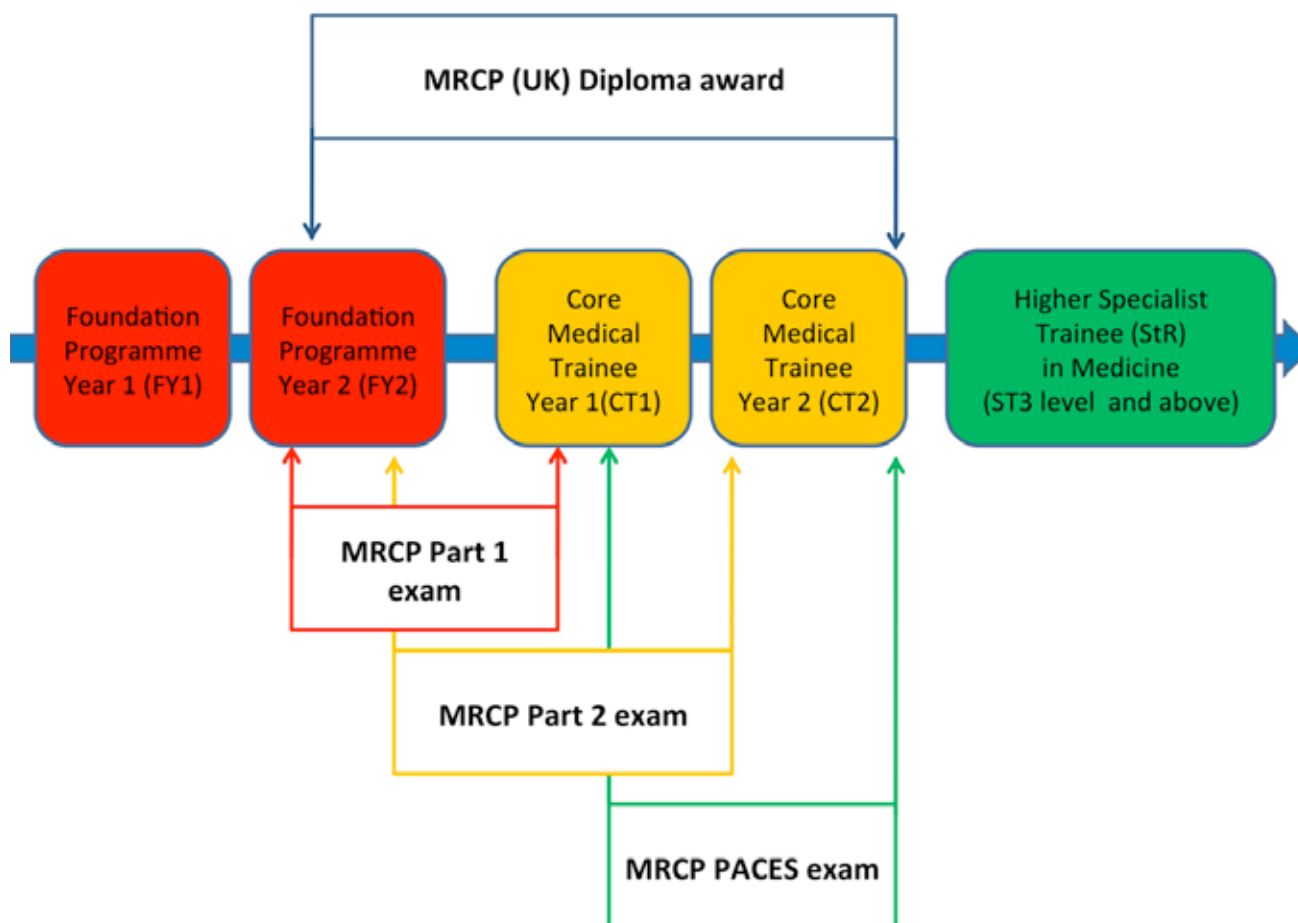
MRCP (UK) Diploma award

Foundation Programme Year 1 (FY1)

Foundation Programme Year 2 (FY2)

Core Medical Trainee Year 1(CT1)

Core Medical Trainee Year 2 (CT2)

Higher Specialist Trainee (StR) in Medicine (ST3 level and above)

MRCP Part 1 exam

MRCP Part 2 exam

MRCP PACES exam